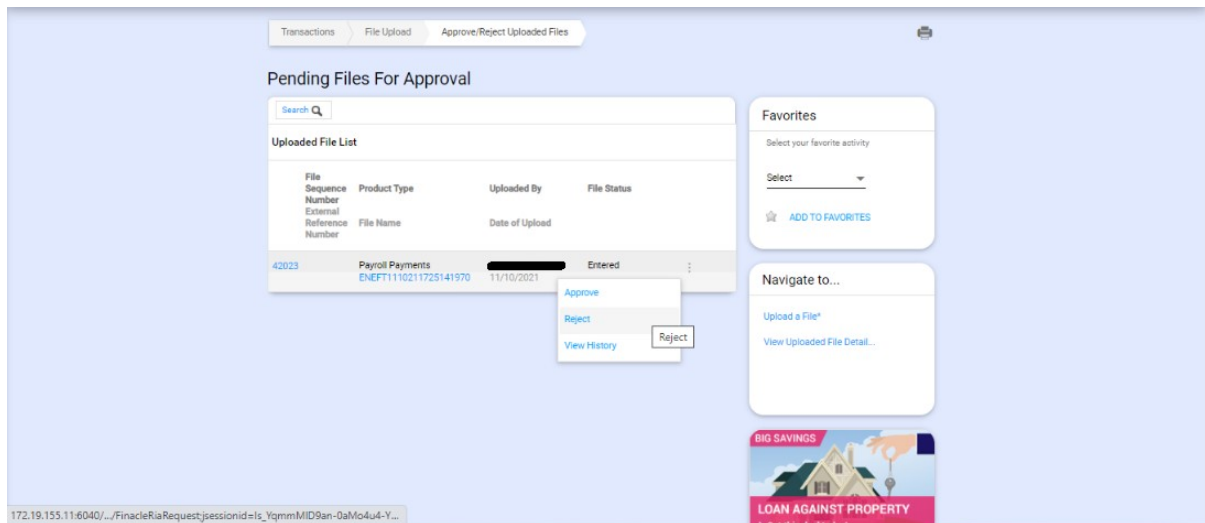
Transactions File Upload Approve/Reject Uploaded Files

Pending Files For Approval

Search

Uploaded File List

| File Sequence Number | Product Type | Uploaded By | File Status |
|---|---|---|---|
| External Reference Number | File Name | Date of Upload | |
| 42023 | Payroll Payments ENEFT1110211725141970 | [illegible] 11/10/2021 | Entered |

Approve
Reject
View History

Reject

Favorites

Select your favorite activity

Select

ADD TO FAVORITES

Navigate to...

Upload a File*

View Uploaded File Detail...

BIG SAVINGS

LOAN AGAINST PROPERTY

172.19.155.11:6040/.../FinacleRiaRequest;jsessionid=Is_YqmmMID9an-0aMo4u4-Y...